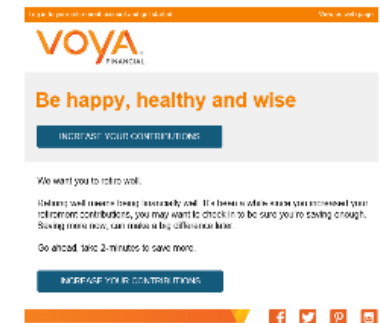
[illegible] View as web page

VOYA FINANCIAL

Be happy, healthy and wise

INCREASE YOUR CONTRIBUTIONS

We want you to retire well.

Retiring well means being financially well. It's been a while since you increased your retirement contributions, you may want to check in to be sure you're saving enough. Saving more now, can make a big difference later.

Go ahead, take 2-minutes to save more.

INCREASE YOUR CONTRIBUTIONS